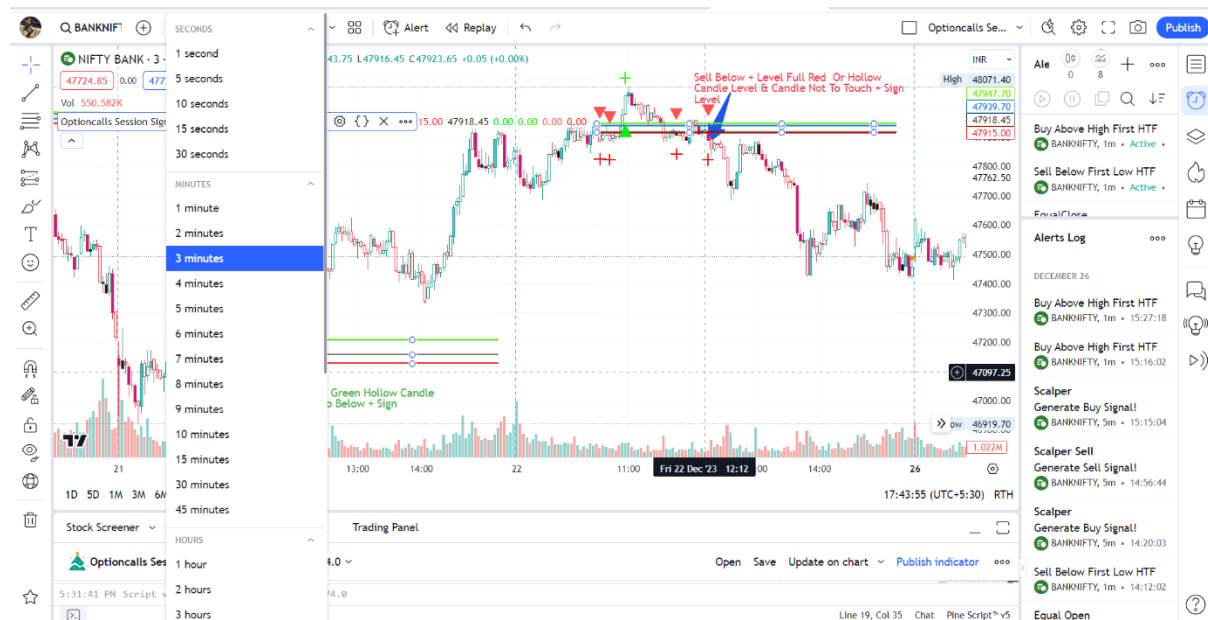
BANKNIFT
SECONDS
1 second
5 seconds
10 seconds
15 seconds
30 seconds
MINUTES
1 minute
2 minutes
3 minutes
4 minutes
5 minutes
6 minutes
7 minutes
8 minutes
9 minutes
10 minutes
15 minutes
30 minutes
45 minutes
HOURS
1 hour
2 hours
3 hours

Alert
Replay
Optioncalls Se...
Publish

NIFTY BANK · 3
43.75 L47916.45 C47923.65 +0.05 (+0.00%)
47724.85 0.00 477
Vol 550.582K
Optioncalls Session Sig
15.00 47918.45 0.00 0.00 0.00 0.00

Sell Below + Level Full Red Or Hollow Candle Level & Candle Not To Touch + Sign Level

Green Hollow Candle
o Below + Sign

INR
High 48071.40
47947.70
47939.70
47918.45
47915.00
47800.00
47762.50
47700.00
47600.00
47500.00
47400.00
47300.00
47200.00
47097.25
47000.00
46919.70
1.022M

21
13:00
14:00
22
11:00
Fri 22 Dec '23 12:12
00
14:00
26

1D 5D 1M 3M 6M
17:43:55 (UTC+5:30) RTH

Stock Screener
Trading Panel
Optioncalls Ses
4.0
Open Save Update on chart Publish indicator
5:31:41 PM Script
74.0
Line 19, Col 35 Chat Pine Script™ v5

Ale
0
8
Buy Above High First HTF
BANKNIFTY, 1m · Active
Sell Below First Low HTF
BANKNIFTY, 1m · Active
EqualClose
Alerts Log
DECEMBER 26
Buy Above High First HTF
BANKNIFTY, 1m · 15:27:18
Buy Above High First HTF
BANKNIFTY, 1m · 15:16:02
Scalper
Generate Buy Signal!
BANKNIFTY, 5m · 15:15:04
Scalper Sell
Generate Sell Signal!
BANKNIFTY, 5m · 14:56:44
Scalper
Generate Buy Signal!
BANKNIFTY, 5m · 14:20:03
Sell Below First Low HTF
BANKNIFTY, 1m · 14:12:02
Equal Open